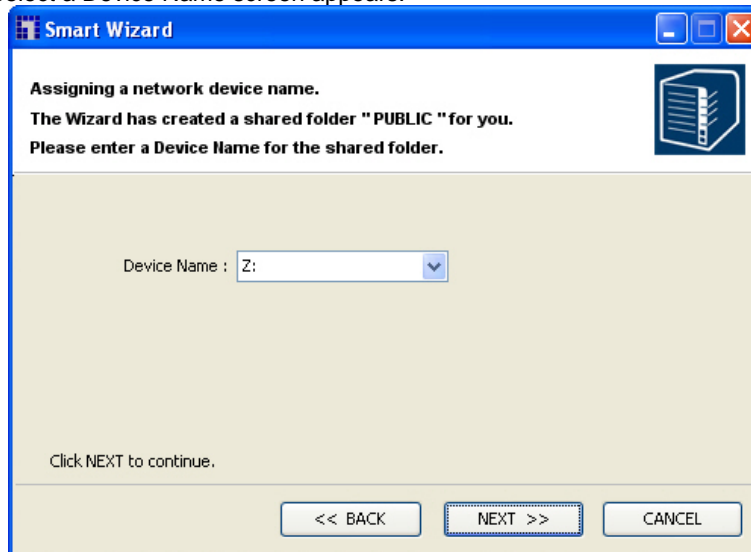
Smart Wizard

Assigning a network device name.
The Wizard has created a shared folder " PUBLIC " for you.
Please enter a Device Name for the shared folder.

Device Name : Z:

Click NEXT to continue.

<< BACK
NEXT >>
CANCEL